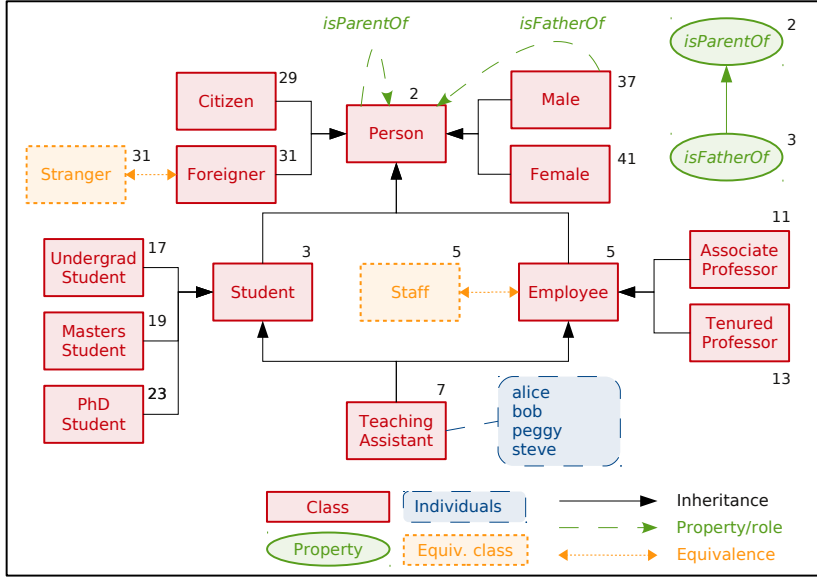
isParentOf

isFatherOf

isParentOf 2

isFatherOf 3

Citizen 29

Foreigner 31

Stranger 31

Person 2

Male 37

Female 41

Undergrad Student 17

Masters Student 19

PhD Student 23

Student 3

Staff 5

Employee 5

Associate Professor 11

Tenured Professor 13

Teaching Assistant 7

alice
bob
peggy
steve

Class

Individuals

Inheritance

Property/role

Property

Equiv. class

Equivalence